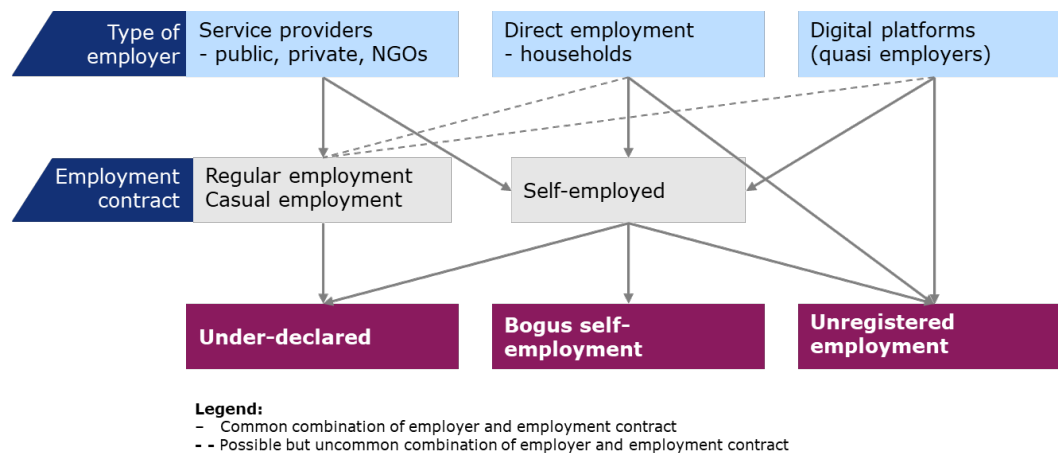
Type of employer

Service providers
- public, private, NGOs

Direct employment
- households

Digital platforms
(quasi employers)

Employment contract

Regular employment
Casual employment

Self-employed

Under-declared

Bogus self-employment

Unregistered employment

Legend:
– Common combination of employer and employment contract
- - Possible but uncommon combination of employer and employment contract